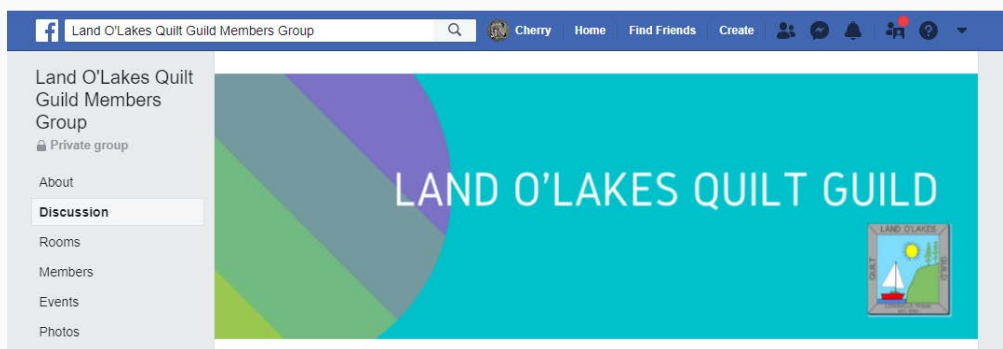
Land O'Lakes Quilt Guild Members Group

Cherry Home Find Friends Create

Land O'Lakes Quilt Guild Members Group

Private group

About

Discussion

Rooms

Members

Events

Photos

LAND O'LAKES QUILT GUILD

LAND O'LAKES

QUILT

GUILD

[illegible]